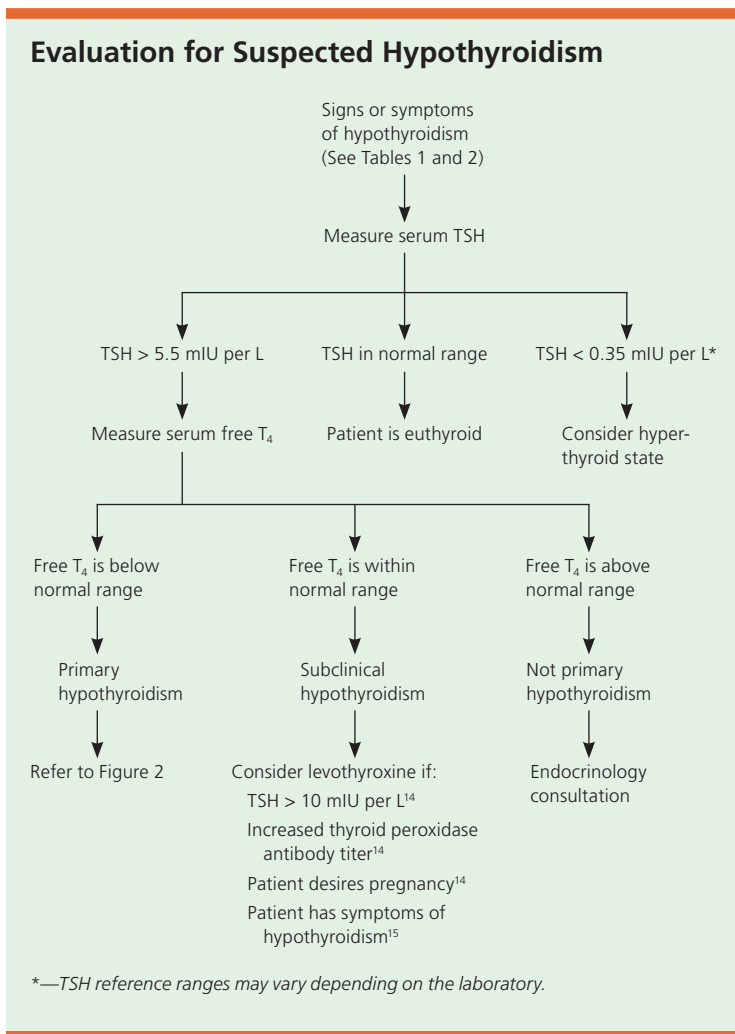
Evaluation for Suspected Hypothyroidism

Signs or symptoms of hypothyroidism (See Tables 1 and 2)

Measure serum TSH

TSH > 5.5 mIU per L

TSH in normal range

TSH < 0.35 mIU per L*

Measure serum free $T_4$

Patient is euthyroid

Consider hyperthyroid state

Free $T_4$ is below normal range

Free $T_4$ is within normal range

Free $T_4$ is above normal range

Primary hypothyroidism

Subclinical hypothyroidism

Not primary hypothyroidism

Refer to Figure 2

Consider levothyroxine if:

TSH > 10 mIU per L$^{14}$

Increased thyroid peroxidase antibody titer$^{14}$

Patient desires pregnancy$^{14}$

Patient has symptoms of hypothyroidism$^{15}$

Endocrinology consultation

*—TSH reference ranges may vary depending on the laboratory.